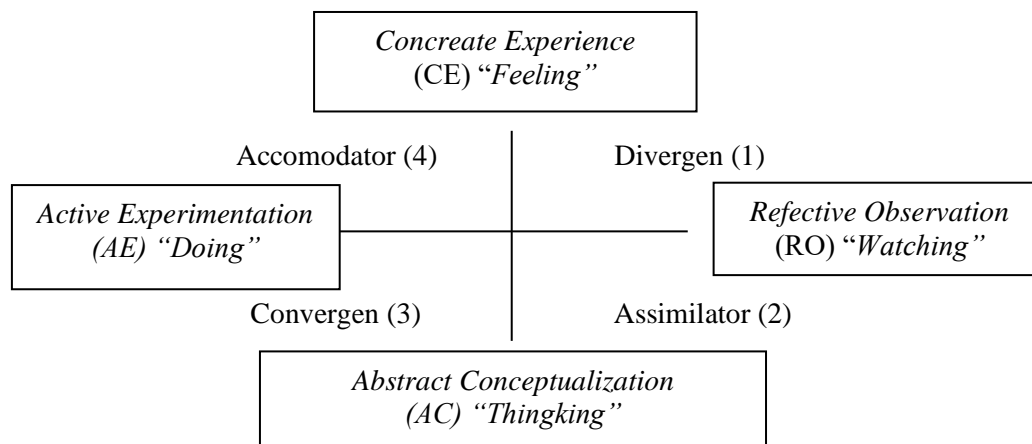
Concreate Experience
(CE) "Feeling"

Accomodator (4)

Divergen (1)

Active Experimentation
(AE) "Doing"

Refective Observation
(RO) "Watching"

Convergen (3)

Assimilator (2)

Abstract Conceptualization
(AC) "Thingking"